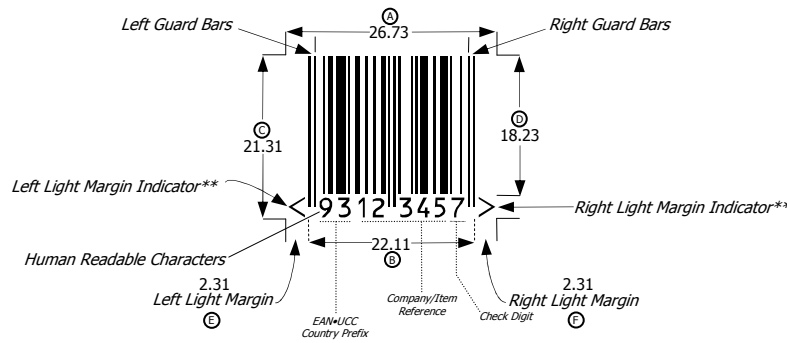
A
26.73

Left Guard Bars

Right Guard Bars

C
21.31

D
18.23

Left Light Margin Indicator**

Right Light Margin Indicator**

< 9312 3457 >

Human Readable Characters

22.11
B

2.31
Left Light Margin
E

2.31
Right Light Margin
F

EAN•UCC Country Prefix

Company/Item Reference

Check Digit